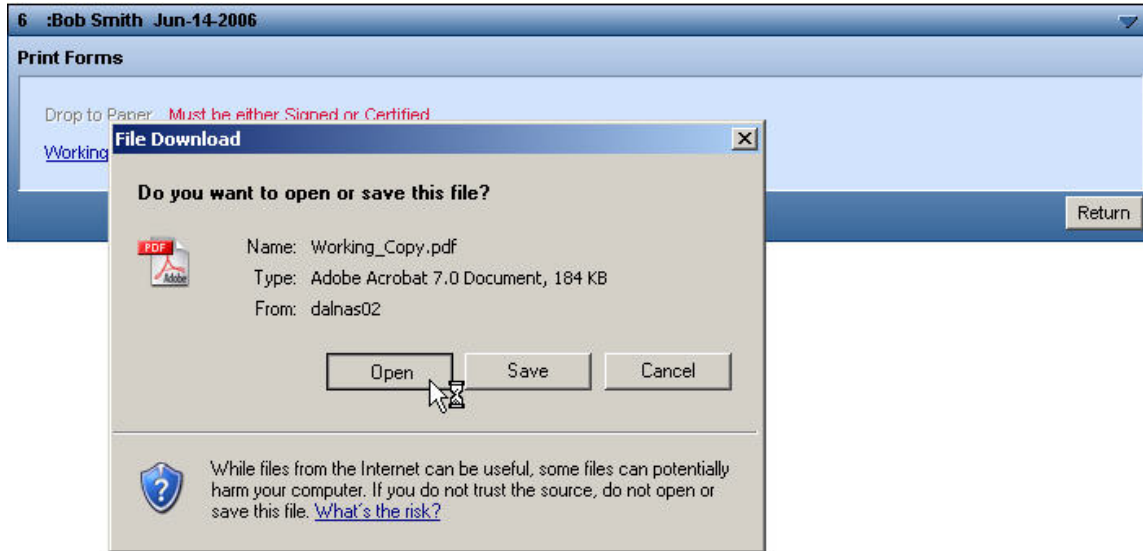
6 :Bob Smith Jun-14-2006

Print Forms

Drop to Paper Must be either Signed or Certified

Working

Return

File Download

Do you want to open or save this file?

PDF Adobe

Name: Working_Copy.pdf
Type: Adobe Acrobat 7.0 Document, 184 KB
From: dalnas02

Open Save Cancel

While files from the Internet can be useful, some files can potentially harm your computer. If you do not trust the source, do not open or save this file. What's the risk?